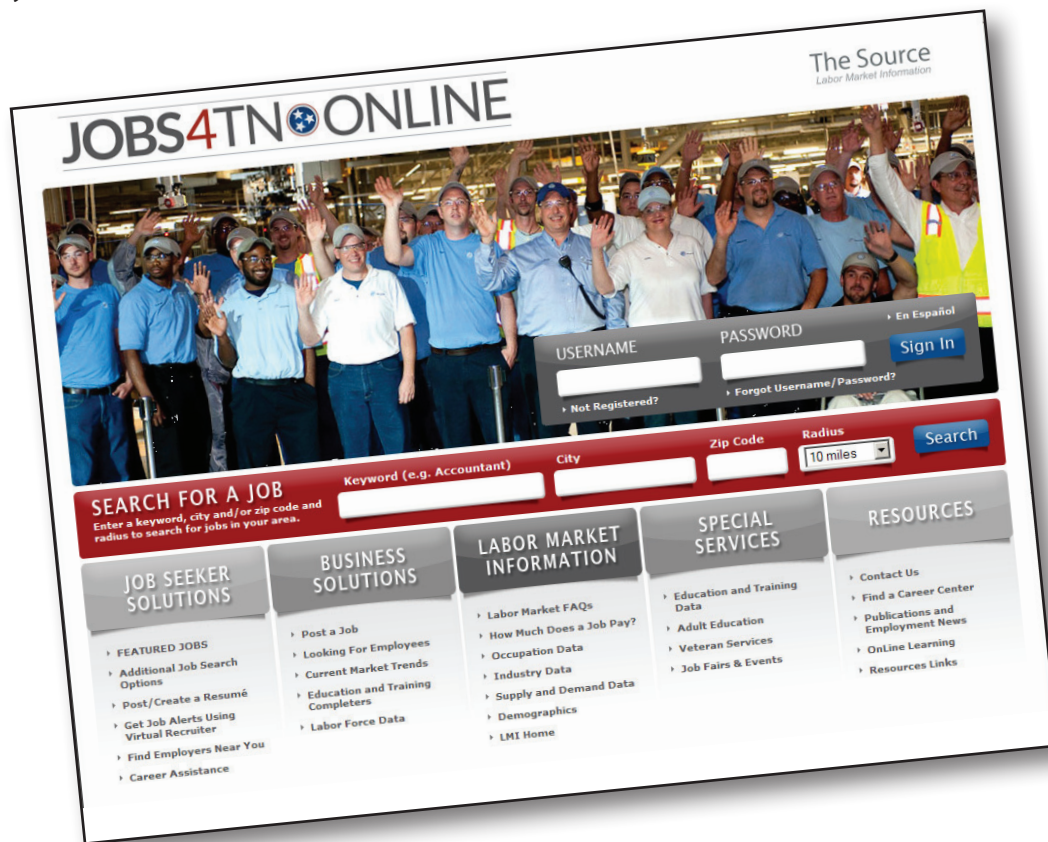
The Source
Labor Market Information

JOBS4TN ONLINE

En Español

USERNAME

PASSWORD

Sign In

Not Registered?

Forgot Username/Password?

SEARCH FOR A JOB
Enter a keyword, city and/or zip code and radius to search for jobs in your area.

Keyword (e.g. Accountant)

City

Zip Code

Radius

10 miles

Search

JOB SEEKER SOLUTIONS
FEATURED JOBS
Additional Job Search Options
Post/Create a Resumé
Get Job Alerts Using Virtual Recruiter
Find Employers Near You
Career Assistance

BUSINESS SOLUTIONS
Post a Job
Looking For Employees
Current Market Trends
Education and Training Completers
Labor Force Data

LABOR MARKET INFORMATION
Labor Market FAQs
How Much Does a Job Pay?
Occupation Data
Industry Data
Supply and Demand Data
Demographics
LMI Home

SPECIAL SERVICES
Education and Training Data
Adult Education
Veteran Services
Job Fairs & Events

RESOURCES
Contact Us
Find a Career Center
Publications and Employment News
OnLine Learning
Resources Links